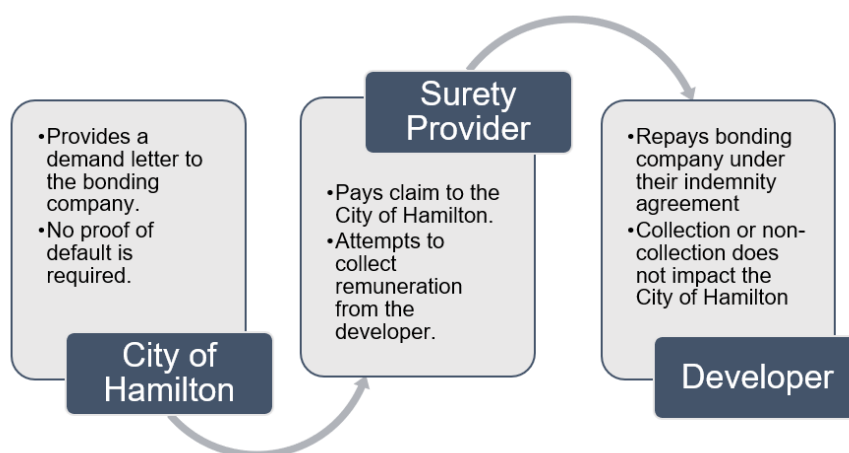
•Provides a demand letter to the bonding company.
•No proof of default is required.

City of Hamilton

Surety Provider

•Pays claim to the City of Hamilton.
•Attempts to collect remuneration from the developer.

•Repays bonding company under their indemnity agreement
•Collection or non-collection does not impact the City of Hamilton

Developer